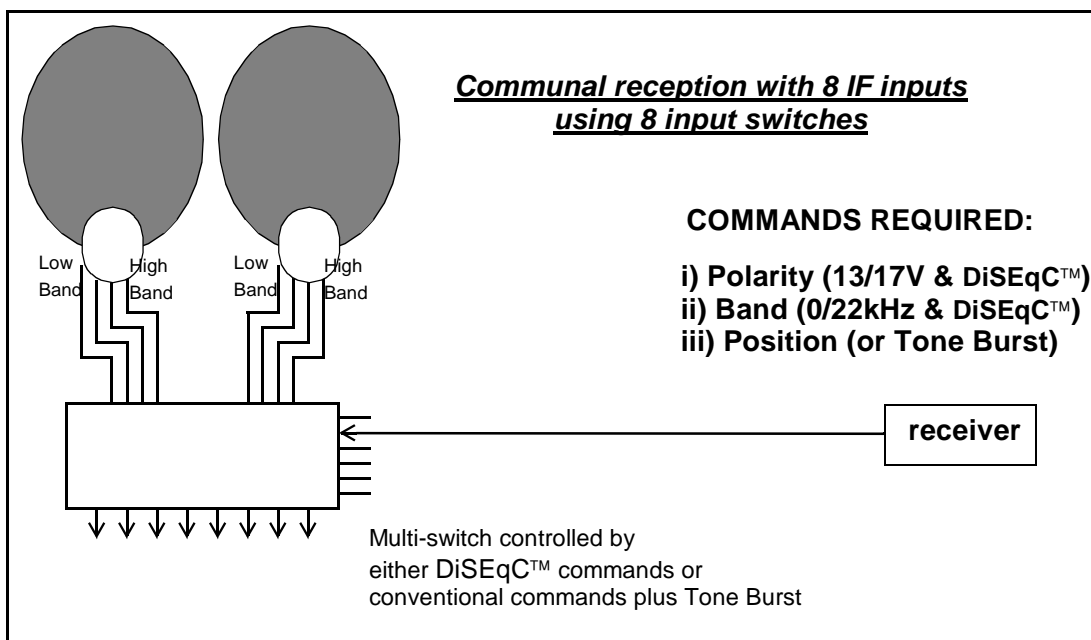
Communal reception with 8 IF inputs using 8 input switches

COMMANDS REQUIRED:

i) Polarity (13/17V & DiSEqC™)
ii) Band (0/22kHz & DiSEqC™)
iii) Position (or Tone Burst)

Low Band

High Band

Low Band

High Band

receiver

Multi-switch controlled by either DiSEqC™ commands or conventional commands plus Tone Burst